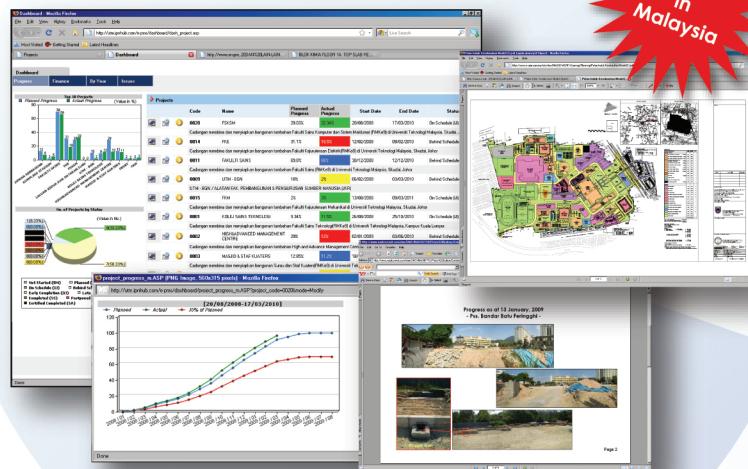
in Malaysia

Dashboard - Mozilla Firefox

File Edit View History Bookmarks Tools Help

http://utm.ipnhub.com/e-pms/dashboard/dash_project.asp

Live Search

Most Visited Getting Started Latest Headlines

Dashboard

Progress Finance By Year Issues

Top 20 Projects

Planned Progress Actual Progress (Value in %)

No. of Projects by Status

Projects

| Code | Name | Planned Progress | Actual Progress | Start Date | End Date | Status |
|---|---|---|---|---|---|---|
| 0009 | FSKSM | 29.33% | | 20/06/2008 | 17/03/2010 | On Schedule |
| 0014 | FKE | 81.1% | | 12/02/2008 | 09/02/2010 | Behind Schedule |
| 0011 | FAKULTI SAINS | 69.0% | | 20/12/2008 | 12/12/2010 | Behind Schedule |
| 0003 | UTM - BGN | 18% | 2% | 05/02/2009 | 03/03/2010 | Behind Schedule |
| 0015 | FKM | 26 | | 13/09/2009 | 03/01/2011 | On Schedule |
| 0001 | KOLEJ SAINS TEKNOLOGI | 9.34% | 11.5% | 26/09/2009 | 25/10/2013 | On Schedule |
| 0002 | | | | 02/01/2008 | 03/08/2010 | Behind Schedule |
| 0003 | MASJID & STAF KUARTERS | 12.05% | | | | |

Cadangan membina dan menyiapkan bangunan tambahan Fakulti Sains Komputer dan Sistem Maklumat (FSKSM) di Universiti Teknologi Malaysia, Skudai, Johor

UTM - BGN / ALATAN FAK. PEMBANGUNAN & PENGURUSAN SUMBER MANUSIA (FPPSM)

Cadangan membina dan menyiapkan bangunan tambahan Fakulti Sains Teknologi (FMKP) di Universiti Teknologi Malaysia, Kampus Kuala Lumpur

Cadangan membina dan menyiapkan bangunan tambahan High and Advance Management Centre

Not Started (NS)
On Schedule (OS)
Early Completion (EC)
Completed (FC)
Certified Completed (CA)

project_progress_m.ASP (PNG Image, 560x315 pixels) - Mozilla Firefox

http://utm.ipnhub.com/e-pms/dashboard/project_progress_m.asp?project_code=0020&mode=Modify

[20/06/2008-17/03/2010]

Planned Actual 70% of Planned

Done

Progress as at 13 January, 2009
- Pss. Bandar Batu Peringgit -

Page 2